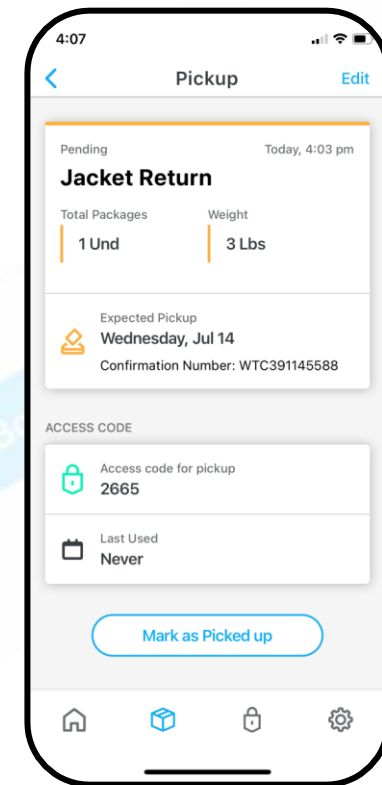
4:07

<

Pickup

Edit

Pending

Today, 4:03 pm

Jacket Return

Total Packages

1 Und

Weight

3 Lbs

Expected Pickup

Wednesday, Jul 14

Confirmation Number: WTC391145588

ACCESS CODE

Access code for pickup

2665

Last Used

Never

Mark as Picked up